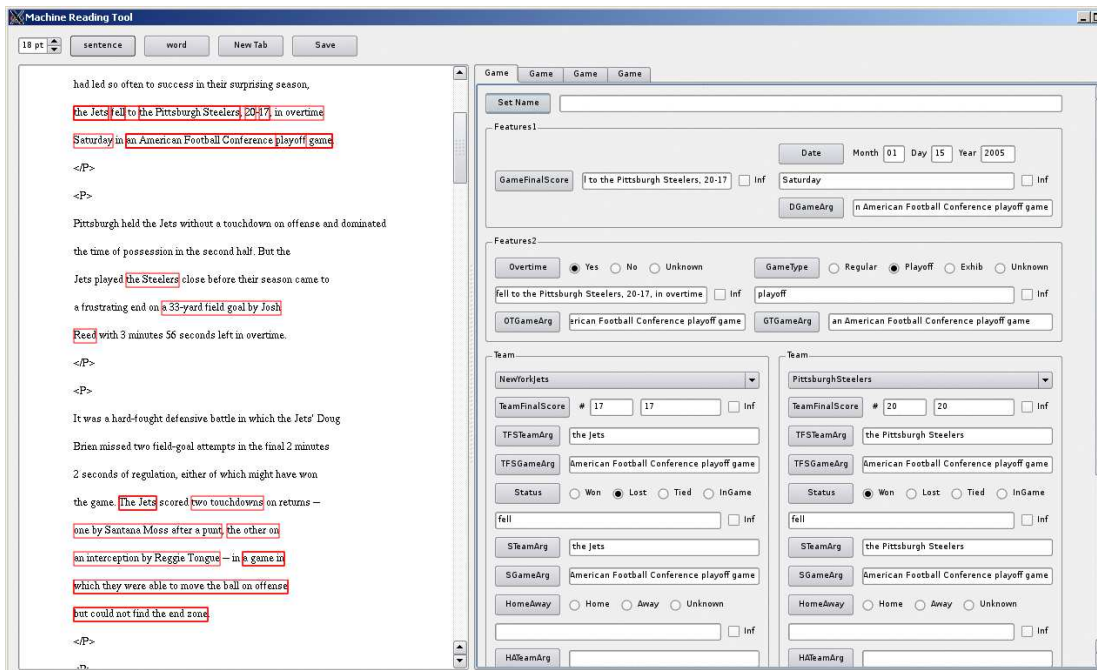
Machine Reading Tool

18 pt | sentence | word | New Tab | Save

had led so often to success in their surprising season,

the Jets fell to the Pittsburgh Steelers, 20-17, in overtime

Saturday in an American Football Conference playoff game.

</P>

<P>

Pittsburgh held the Jets without a touchdown on offense and dominated

the time of possession in the second half. But the

Jets played the Steelers close before their season came to

a frustrating end on a 33-yard field goal by Josh

Reed with 3 minutes 56 seconds left in overtime.

</P>

<P>

It was a hard-fought defensive battle in which the Jets' Doug

Brien missed two field-goal attempts in the final 2 minutes

2 seconds of regulation, either of which might have won

the game. The Jets scored two touchdowns on returns —

one by Santana Moss after a punt, the other on

an interception by Reggie Tongue — in a game in

which they were able to move the ball on offense

but could not find the end zone.

</P>

Game | Game | Game | Game

Set Name

Features1

Date Month 01 Day 15 Year 2005

GameFinalScore | l to the Pittsburgh Steelers, 20-17 | Inf | Saturday | Inf

DGameArg | n American Football Conference playoff game

Features2

Overtime | Yes | No | Unknown

GameType | Regular | Playoff | Exhib | Unknown

fell to the Pittsburgh Steelers, 20-17, in overtime | Inf | playoff | Inf

OTGameArg | erican Football Conference playoff game

GTGameArg | an American Football Conference playoff game

Team

NewYorkJets

TeamFinalScore # 17 | 17 | Inf

TFSTeamArg | the Jets

TFSGameArg | American Football Conference playoff game

Status | Won | Lost | Tied | InGame

fell | Inf

STeamArg | the Jets

SGameArg | American Football Conference playoff game

HomeAway | Home | Away | Unknown

Inf

HATeamArg

Team

PittsburghSteelers

TeamFinalScore # 20 | 20 | Inf

TFSTeamArg | the Pittsburgh Steelers

TFSGameArg | American Football Conference playoff game

Status | Won | Lost | Tied | InGame

fell | Inf

STeamArg | the Pittsburgh Steelers

SGameArg | American Football Conference playoff game

HomeAway | Home | Away | Unknown

Inf

HATeamArg